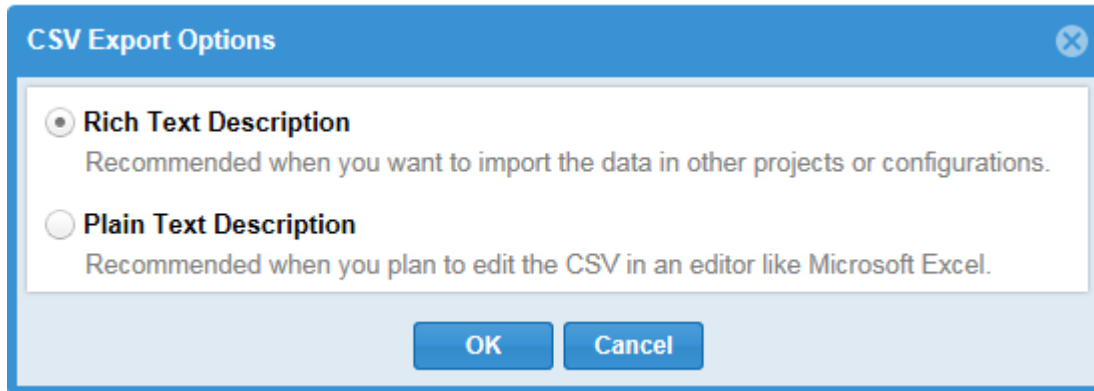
CSV Export Options

Rich Text Description
Recommended when you want to import the data in other projects or configurations.

Plain Text Description
Recommended when you plan to edit the CSV in an editor like Microsoft Excel.

OK
Cancel